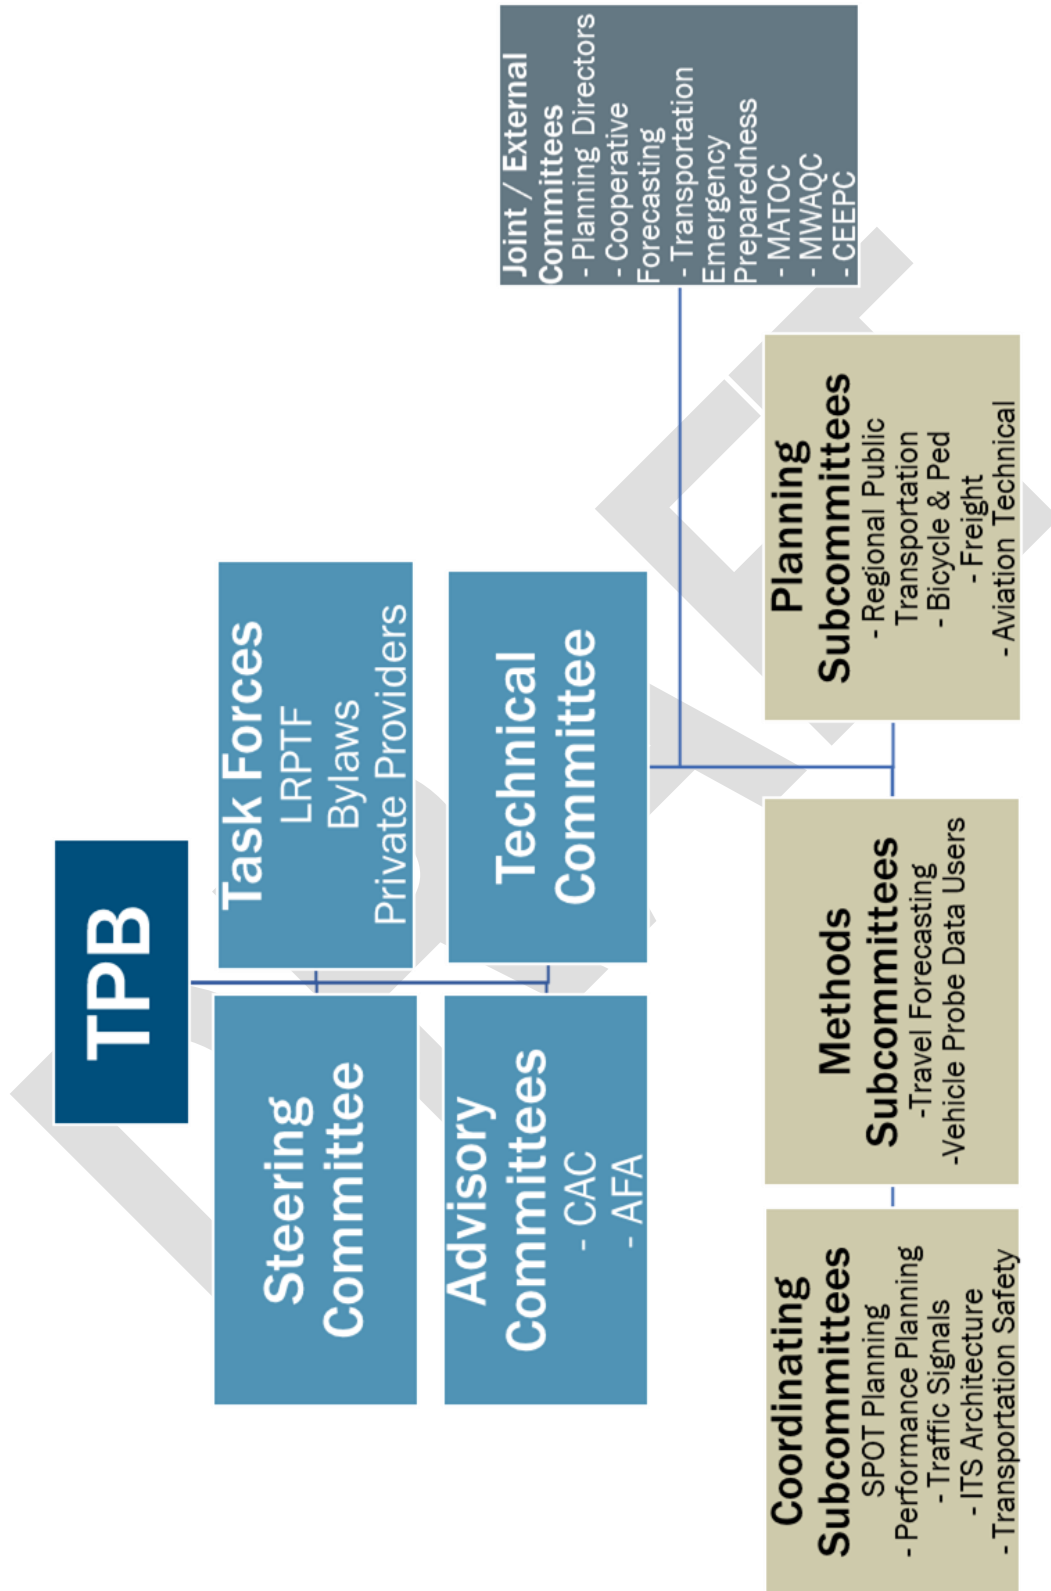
TPB

Task Forces
LRPTF
Bylaws
Private Providers

Steering Committee

Technical Committee

Advisory Committees
- CAC
- AFA

Joint / External Committees
- Planning Directors
- Cooperative Forecasting
- Transportation Emergency Preparedness
- MATOC
- MWAQC
- CEEPC

Planning Subcommittees
- Regional Public Transportation
- Bicycle & Ped
- Freight
- Aviation Technical

Methods Subcommittees
-Travel Forecasting
-Vehicle Probe Data Users

Coordinating Subcommittees
SPOT Planning
- Performance Planning
- Traffic Signals
- ITS Architecture
- Transportation Safety

DRAFT